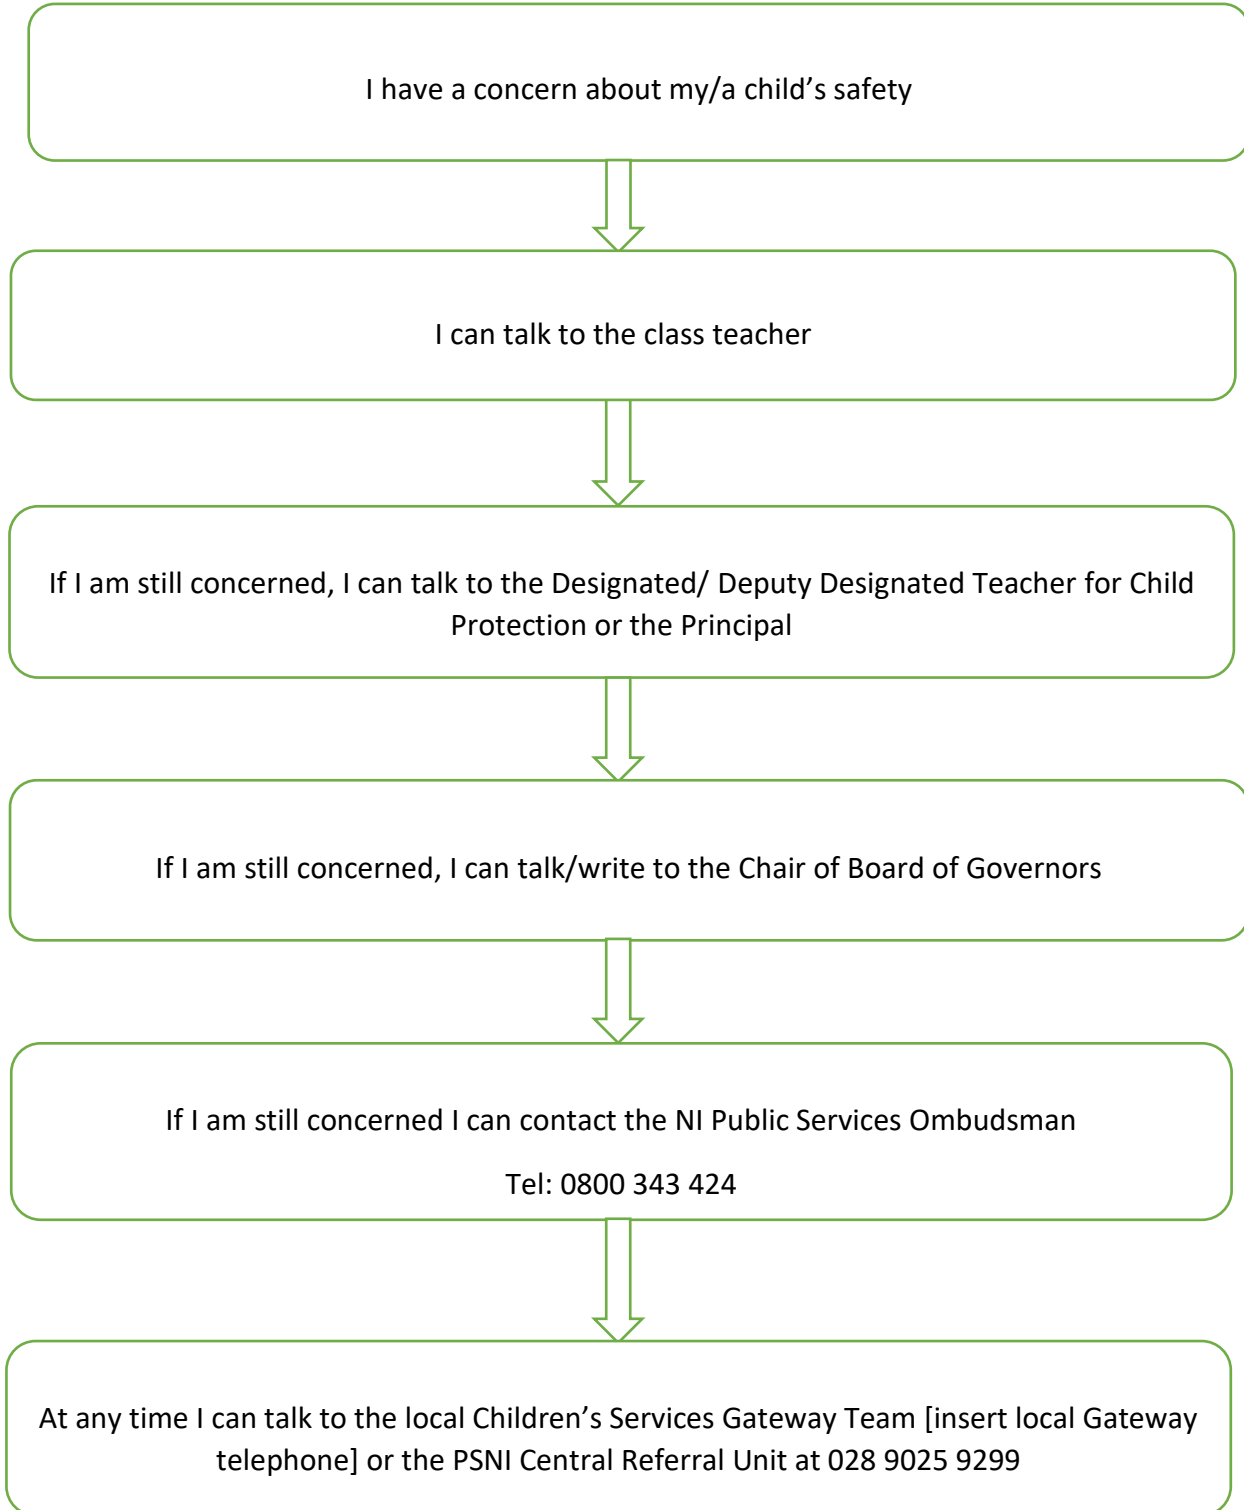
I have a concern about my/a child’s safety

I can talk to the class teacher

If I am still concerned, I can talk to the Designated/ Deputy Designated Teacher for Child Protection or the Principal

If I am still concerned, I can talk/write to the Chair of Board of Governors

If I am still concerned I can contact the NI Public Services Ombudsman

Tel: 0800 343 424

At any time I can talk to the local Children’s Services Gateway Team [insert local Gateway telephone] or the PSNI Central Referral Unit at 028 9025 9299